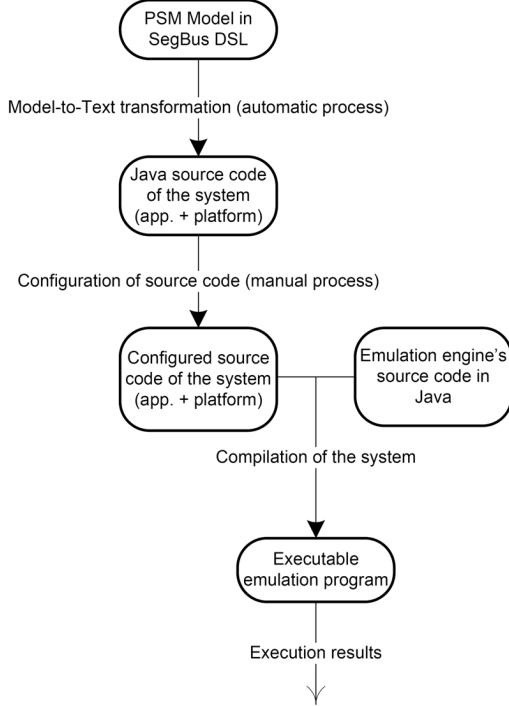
PSM Model in SegBus DSL

Model-to-Text transformation (automatic process)

Java source code of the system (app. + platform)

Configuration of source code (manual process)

Configured source code of the system (app. + platform)

Emulation engine's source code in Java

Compilation of the system

Executable emulation program

Execution results